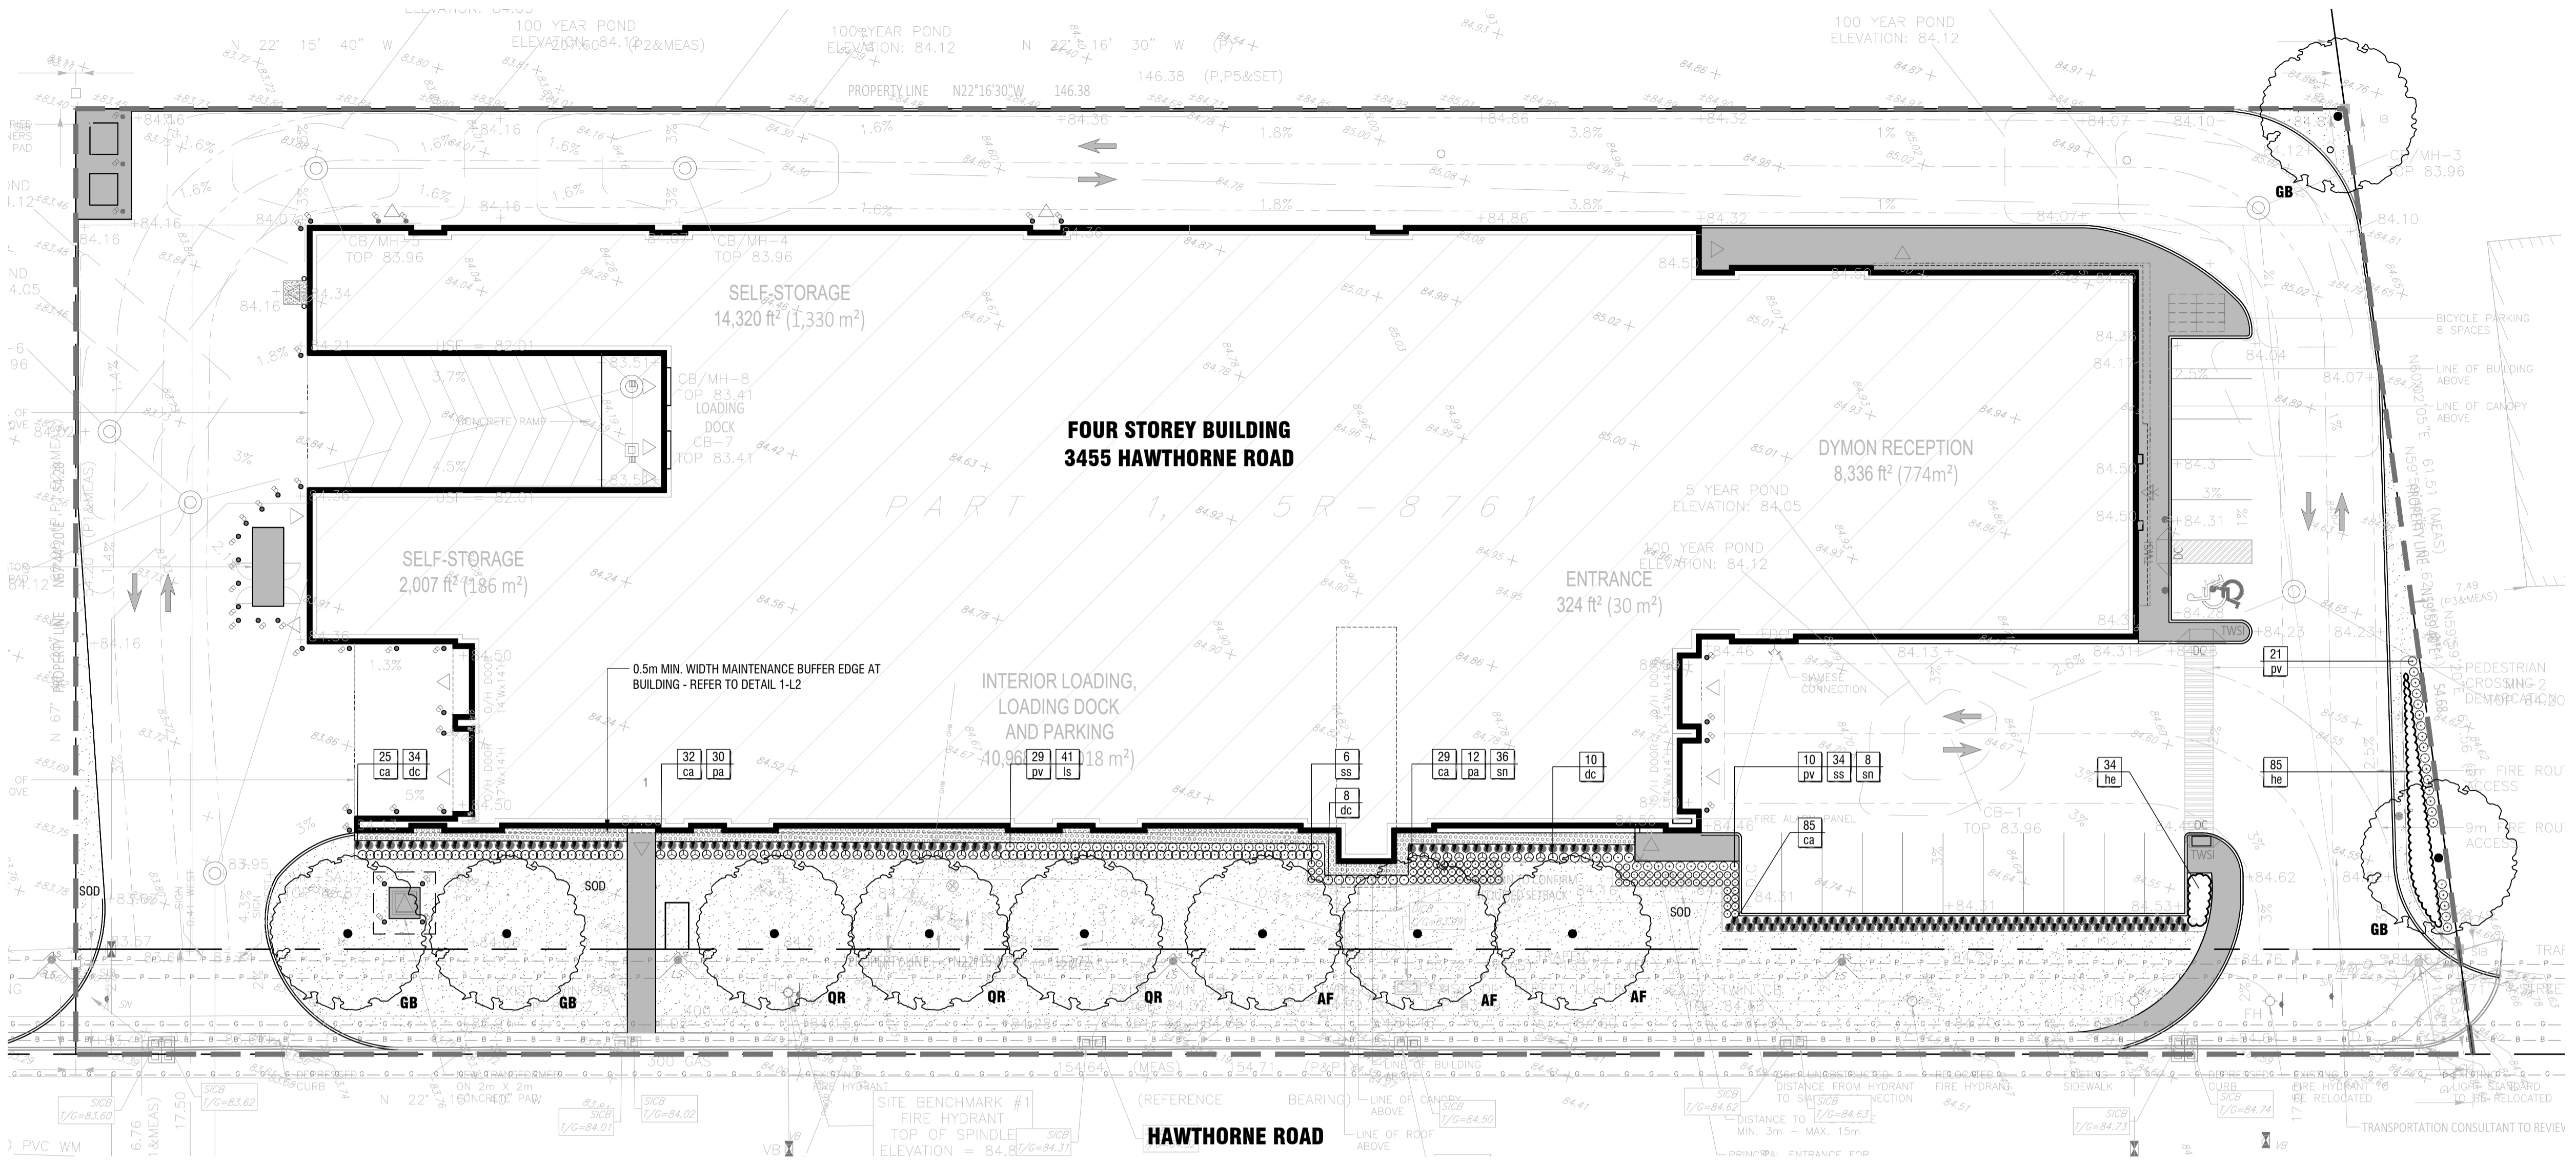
100 YEAR POND
ELEVATION: 84.12

100 YEAR POND
ELEVATION: 84.12

100 YEAR POND
ELEVATION: 84.12

N 22° 15' 40" W 207.60 (P2&MEAS)

N 22° 16' 30" W (P)
146.38 (P,P5&SET)

PROPERTY LINE N22°16'30"W 146.38

CB/MH-5
TOP 83.96

CB/MH-4
TOP 83.96

CB/MH-3
TOP 83.96

SELF-STORAGE
14,320 ft² (1,330 m²)

CB/MH-8
TOP 83.41
LOADING DOCK
CB-7
TOP 83.41

CONCRETE RAMP

FOUR STOREY BUILDING
3455 HAWTHORNE ROAD

PART 1, 5R-8761

DYMON RECEPTION
8,336 ft² (774m²)

5 YEAR POND
ELEVATION: 84.05

100 YEAR POND
ELEVATION: 84.12

ENTRANCE
324 ft² (30 m²)

SELF-STORAGE
2,007 ft² (186 m²)

0.5m MIN. WIDTH MAINTENANCE BUFFER EDGE AT BUILDING - REFER TO DETAIL 1-L2

INTERIOR LOADING, LOADING DOCK AND PARKING
40,96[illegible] ft² ([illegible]018 m²)

SIAMESE CONNECTION

BICYCLE PARKING 8 SPACES
LINE OF BUILDING ABOVE
LINE OF CANOPY ABOVE

PEDESTRIAN CROSSING
6m FIRE ROUTE ACCESS
9m FIRE ROUTE ACCESS

CB-1
TOP 83.96

| 25 | 34 |
|---|---|
| ca | dc |

| 32 | 30 |
|---|---|
| ca | pa |

| 29 | 41 |
|---|---|
| pv | ls |

| 6 |
|---|
| ss |

| 8 |
|---|
| dc |

| 29 | 12 | 36 |
|---|---|---|
| ca | pa | sn |

| 10 |
|---|
| dc |

| 10 | 34 | 8 |
|---|---|---|
| pv | ss | sn |

| 85 |
|---|
| ca |

| 34 |
|---|
| he |

| 21 |
|---|
| pv |

| 85 |
|---|
| he |

SOD
SOD
SOD

GB GB QR QR QR AF AF AF GB GB

TWSI
DC

PROPERTY LINE N 67° 44' 20" E 54.20 (P1&MEAS)

PROPERTY LINE N67°44'05"E 61.51 (MEAS)

SITE BENCHMARK #1
FIRE HYDRANT
TOP OF SPINDLE
ELEVATION = 84.8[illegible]

N 22° 16' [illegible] W 154.64 (MEAS) 154.71 (P&P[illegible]) (REFERENCE BEARING)

LINE OF CANOPY ABOVE
LINE OF ROOF ABOVE
LINE OF BUILDING ABOVE

FIRE HYDRANT
DISTANCE FROM HYDRANT TO SIAMESE CONNECTION
DISTANCE TO MIN. 3m - MAX. 15m
RELOCATED FIRE HYDRANT
SIDEWALK
CURB
EXISTING FIRE HYDRANT TO BE RELOCATED
LIGHT STANDARD TO BE RELOCATED
TRANSPORTATION CONSULTANT TO REVIEW

HAWTHORNE ROAD